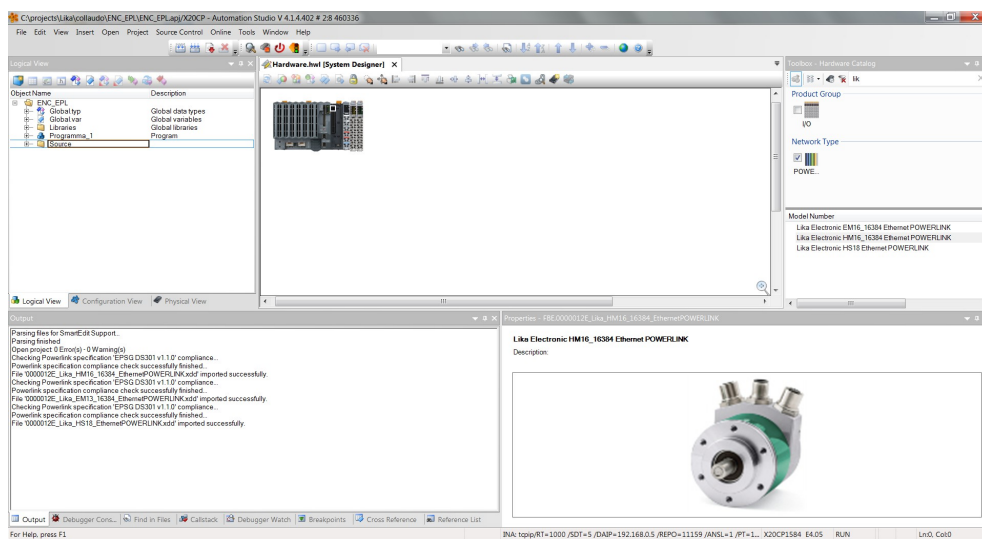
C:\projects\Lika\collaudo\ENC_EPL\ENC_EPL.apj/X20CP - Automation Studio V 4.1.4.402 # 2:8 460336

File Edit View Insert Open Project Source Control Online Tools Window Help

Logical View

| Object Name | Description |
|---|---|
| ENC_EPL | |
| Global.typ | Global data types |
| Global.var | Global variables |
| Libraries | Global libraries |
| Programma_1 | Program |
| Source | |

Logical View  Configuration View  Physical View

Hardware.hwl [System Designer] ×

Toolbox - Hardware Catalog

lik

Product Group

I/O

Network Type

POWE...

Model Number
Lika Electronic EM16_16384 Ethernet POWERLINK
Lika Electronic HM16_16384 Ethernet POWERLINK
Lika Electronic HS18 Ethernet POWERLINK

Output

Parsing files for SmartEdit Support...
Parsing finished
Open project: 0 Error(s) - 0 Warning(s)
Checking Powerlink specification 'EPSG DS301 v1.1.0' compliance...
Powerlink specification compliance check successfully finished...
File '0000012E_Lika_HM16_16384_EthernetPOWERLINK.xdd' imported successfully.
Checking Powerlink specification 'EPSG DS301 v1.1.0' compliance...
Powerlink specification compliance check successfully finished...
File '0000012E_Lika_EM13_16384_EthernetPOWERLINK.xdd' imported successfully.
Checking Powerlink specification 'EPSG DS301 v1.1.0' compliance...
Powerlink specification compliance check successfully finished...
File '0000012E_Lika_HS18_EthernetPOWERLINK.xdd' imported successfully.

Properties - FBE.0000012E_Lika_HM16_16384_EthernetPOWERLINK

Lika Electronic HM16_16384 Ethernet POWERLINK
Description:

Output  Debugger Cons...  Find in Files  Callstack  Debugger Watch  Breakpoints  Cross Reference  Reference List

For Help, press F1

INA: tcpip/RT=1000 /SDT=5 /DAIP=192.168.0.5 /REPO=11159 /ANSL=1 /PT=1... X20CP1584 E4.05 RUN Ln:0, Col:0